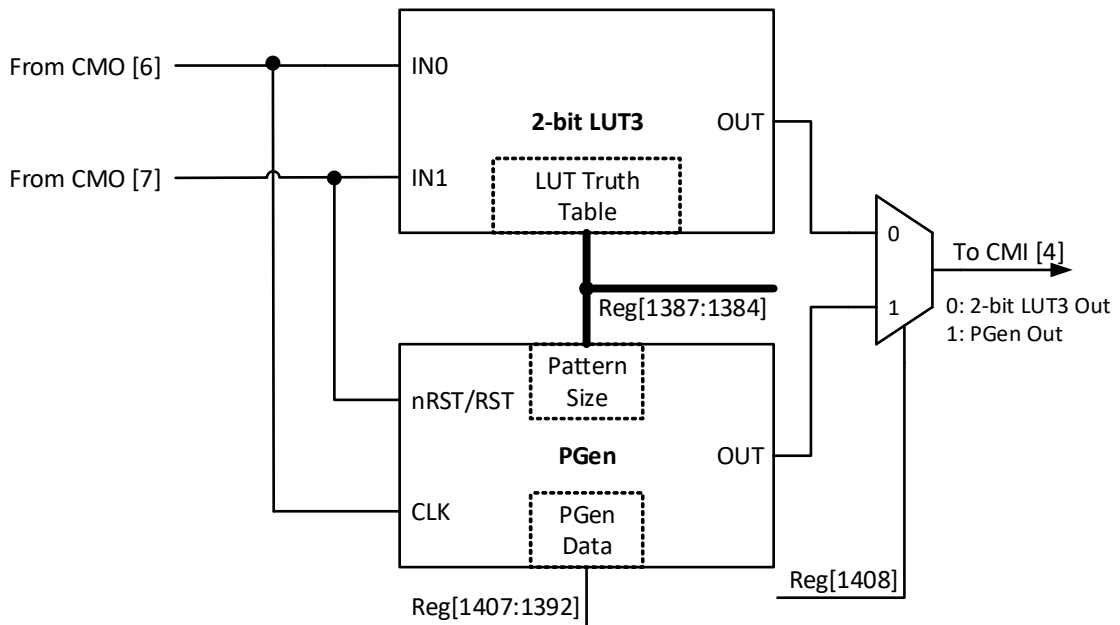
From CMO [6]

From CMO [7]

IN0

2-bit LUT3

OUT

IN1

LUT Truth Table

0

To CMI [4]

Reg[1387:1384]

1

0: 2-bit LUT3 Out
1: PGen Out

Pattern Size

nRST/RST

PGen

OUT

CLK

PGen Data

Reg[1408]

Reg[1407:1392]